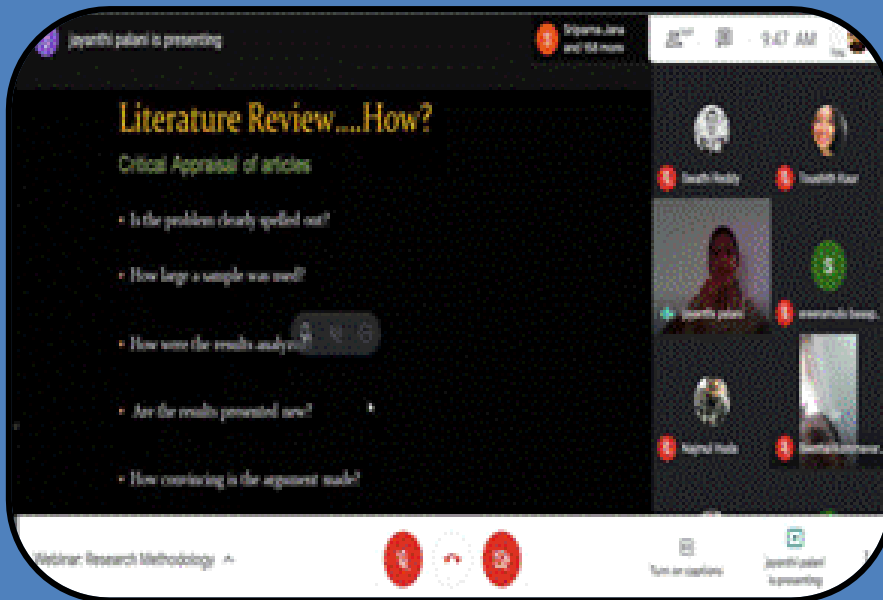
jayanthi palani is presenting

Srijoma Jana and 168 more

9:47 AM

Literature Review....How?

Critical Appraisal of articles

• Is the problem clearly spelled out?

• How large a sample was used?

• How were the results analyzed?

• Are the results presented new?

• How convincing is the argument made?

Swathi Reddy

Tinashih Kaur

Jayanthi palani

S

sreenivasulu basap...

Najmul Huda

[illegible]

Webinar: Research Methodology ^

Turn on captions

jayanthi palani is presenting